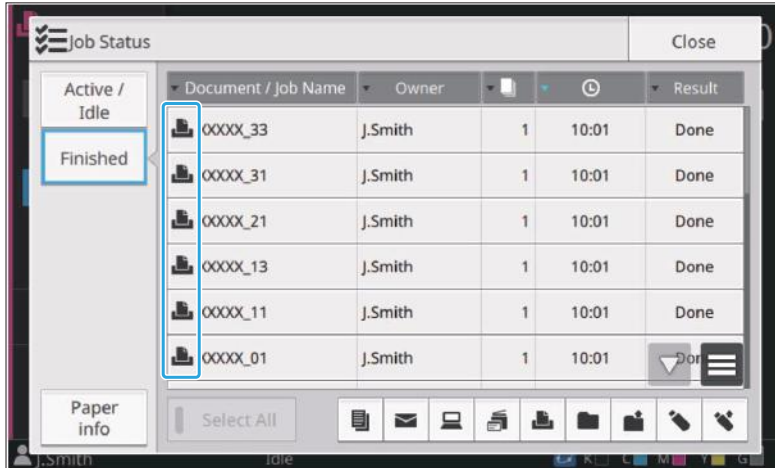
Job Status

Close

Active / Idle

Finished

Paper info

| Document / Job Name | Owner | | | Result |
|---|---|---|---|---|
| XXXX_33 | J.Smith | 1 | 10:01 | Done |
| XXXX_31 | J.Smith | 1 | 10:01 | Done |
| XXXX_21 | J.Smith | 1 | 10:01 | Done |
| XXXX_13 | J.Smith | 1 | 10:01 | Done |
| XXXX_11 | J.Smith | 1 | 10:01 | Done |
| XXXX_01 | J.Smith | 1 | 10:01 | Don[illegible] |

Select All

J.Smith Idle K C M Y G